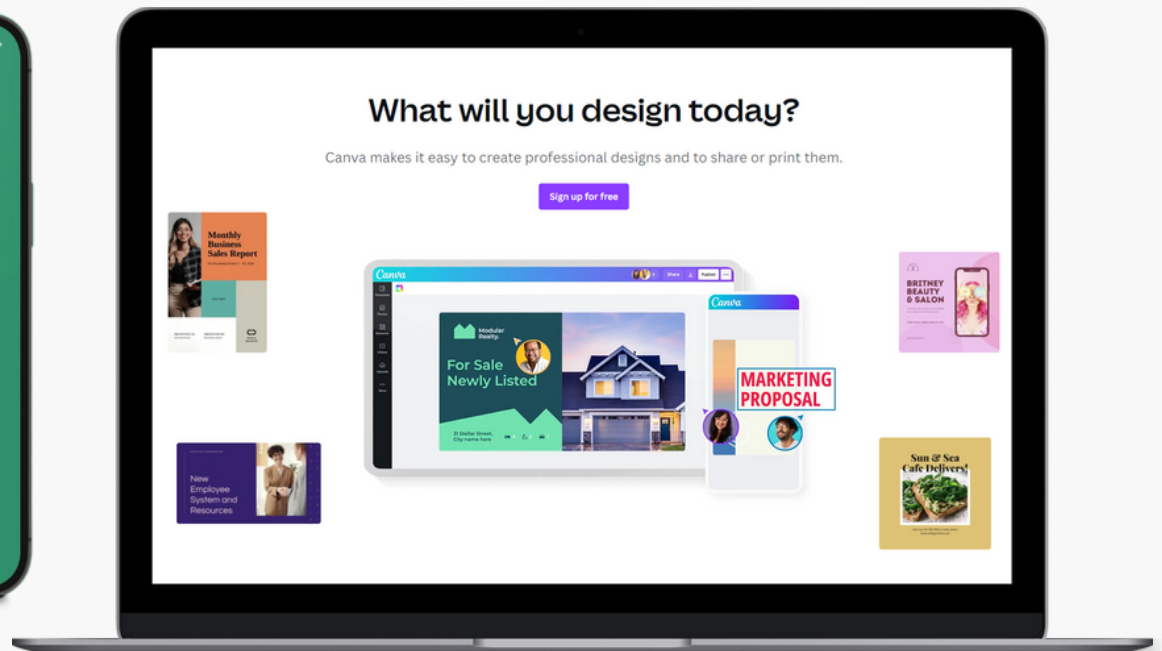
What will you design today?

Canva makes it easy to create professional designs and to share or print them.

Sign up for free

Monthly Business Sales Report

Canva

Share

Publish

Modular Realty.

For Sale Newly Listed

31 Stellar Street, City name here

Canva

MARKETING PROPOSAL

BRITNEY BEAUTY & SALON

New Employee System and Resources

Sun & Sea Cafe Delivers!